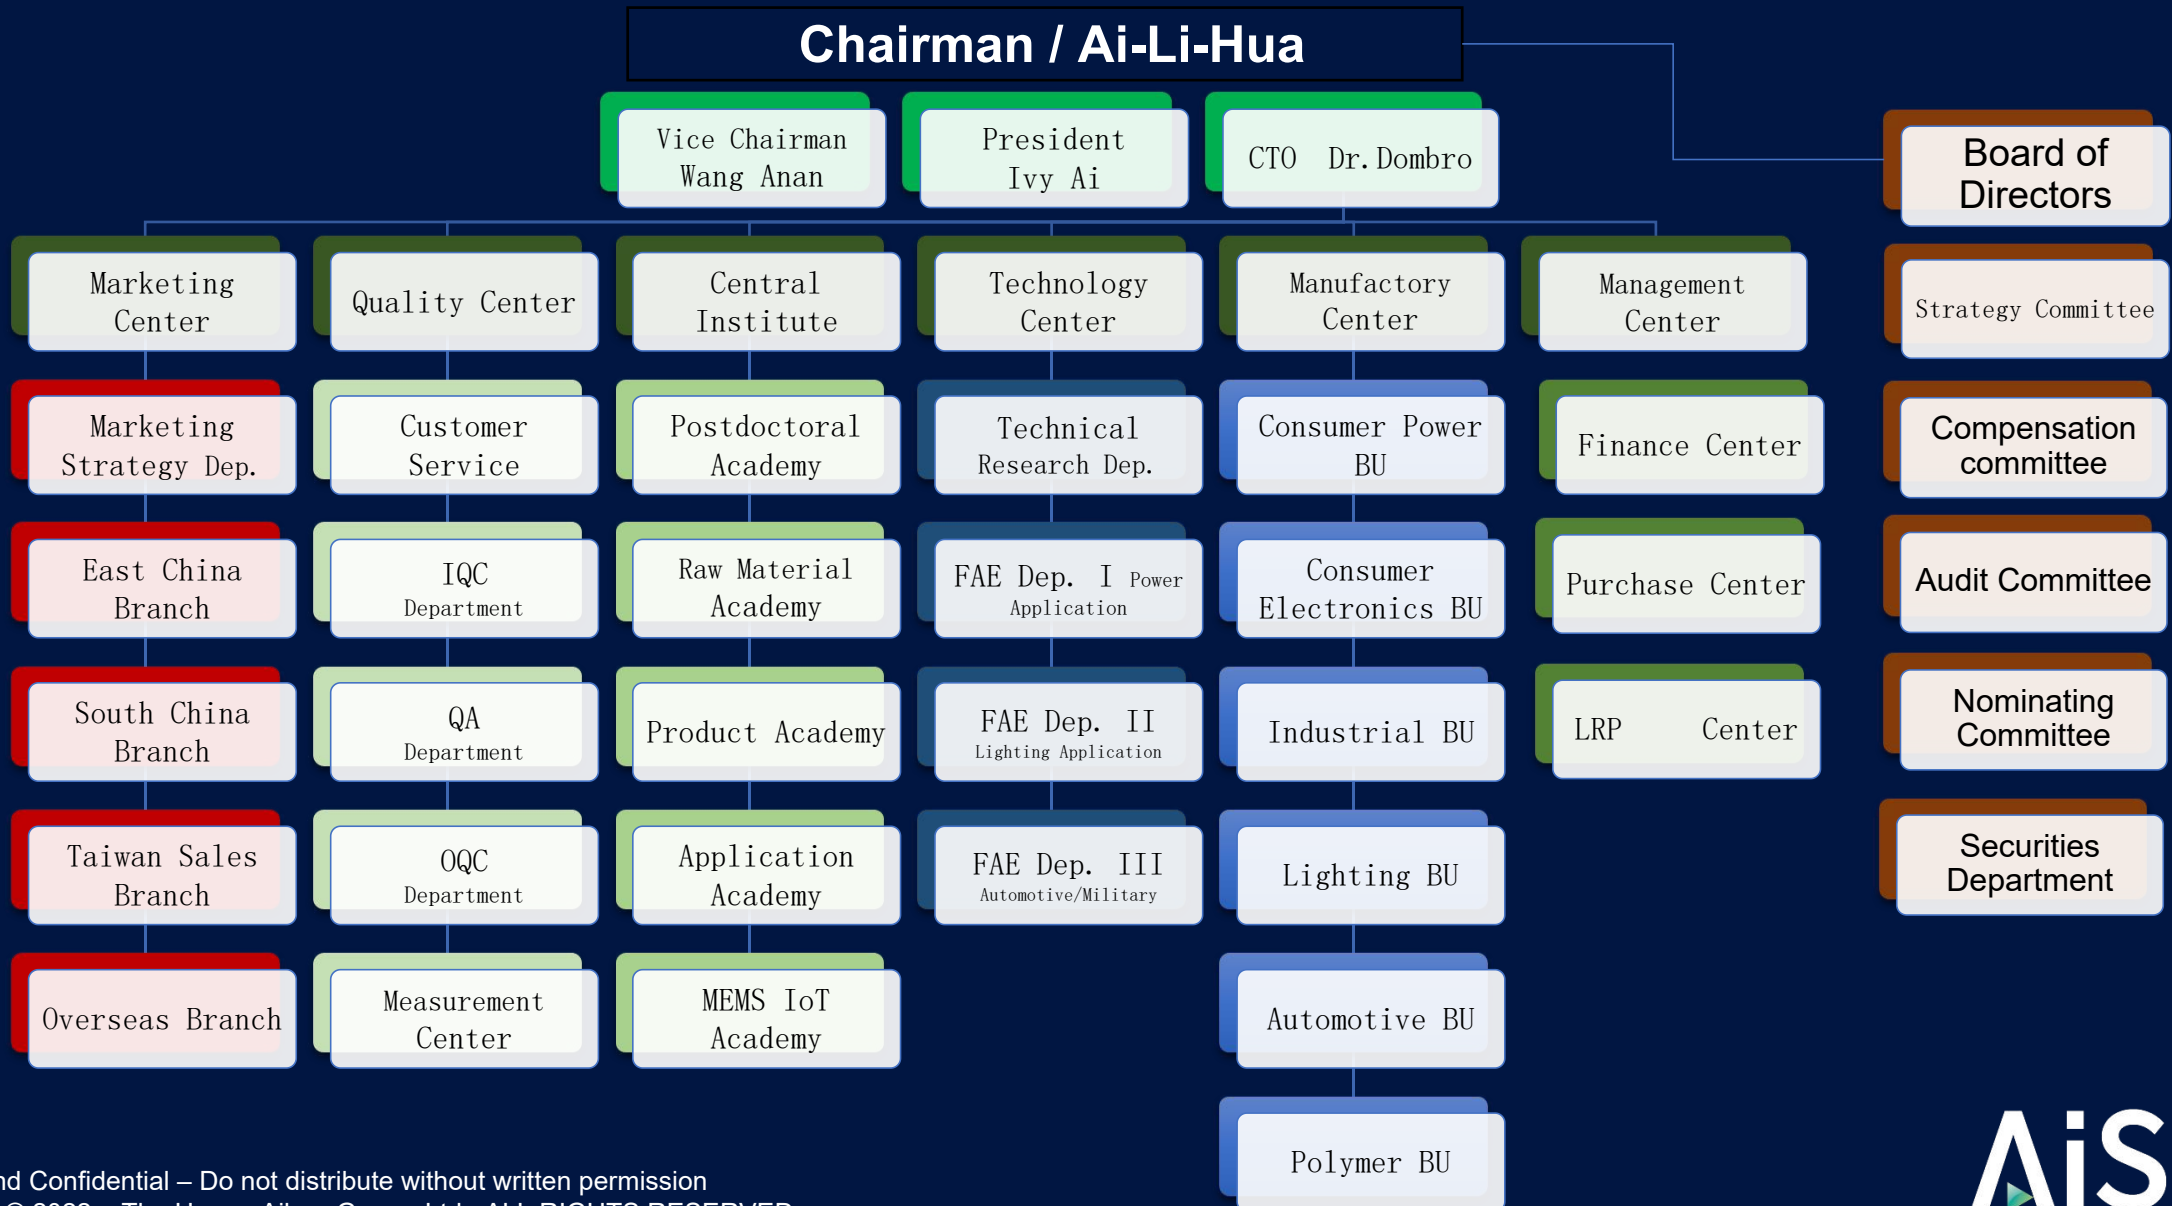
Chairman / Ai-Li-Hua

Vice Chairman Wang Anan

President Ivy Ai

CTO Dr.Dombro

Board of Directors

Marketing Center

Quality Center

Central Institute

Technology Center

Manufactory Center

Management Center

Strategy Committee

Marketing Strategy Dep.

Customer Service

Postdoctoral Academy

Technical Research Dep.

Consumer Power BU

Finance Center

Compensation committee

East China Branch

IQC Department

Raw Material Academy

FAE Dep. I Power Application

Consumer Electronics BU

Purchase Center

Audit Committee

South China Branch

QA Department

Product Academy

FAE Dep. II Lighting Application

Industrial BU

LRP Center

Nominating Committee

Taiwan Sales Branch

OQC Department

Application Academy

FAE Dep. III Automotive/Military

Lighting BU

Securities Department

Overseas Branch

Measurement Center

MEMS IoT Academy

Automotive BU

Polymer BU

nd Confidential – Do not distribute without written permission

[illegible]

AiS